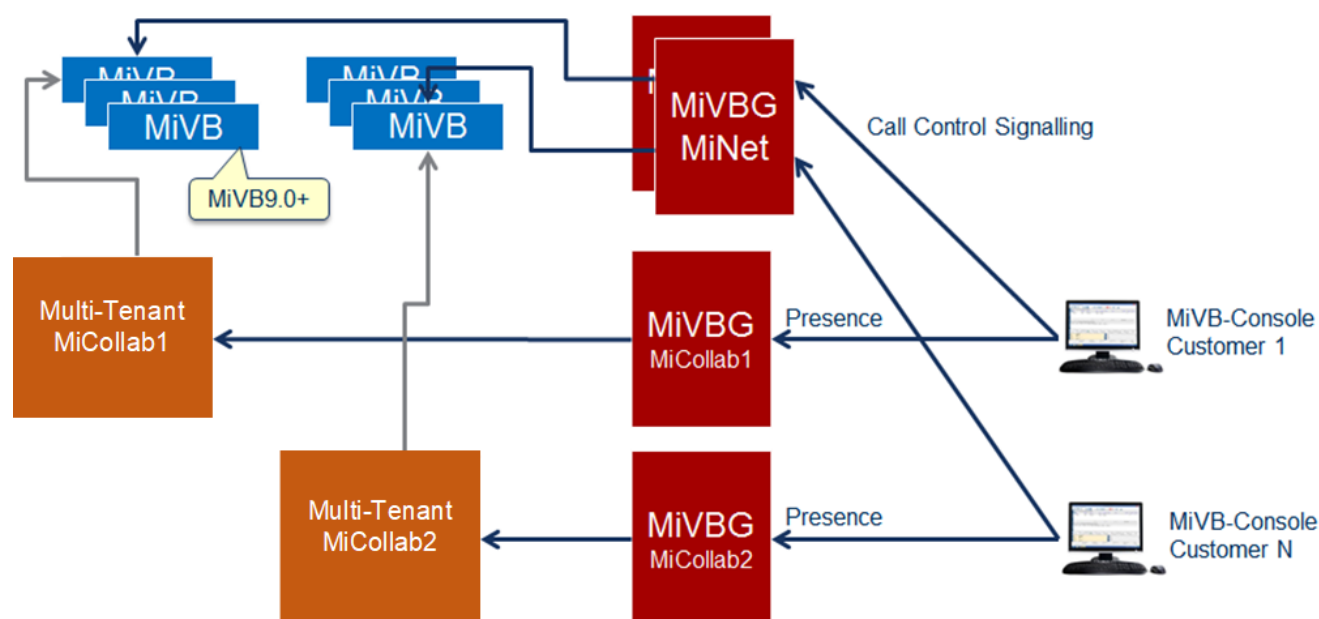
MiVB
MiVB
MiVB
MiVB
MiVB
MiVB
MiVB9.0+
MiVBG
MiNet
Call Control Signalling
Multi-Tenant
MiCollab1
MiVBG
MiCollab1
Presence
MiVB-Console
Customer 1
Multi-Tenant
MiCollab2
MiVBG
MiCollab2
Presence
MiVB-Console
Customer N